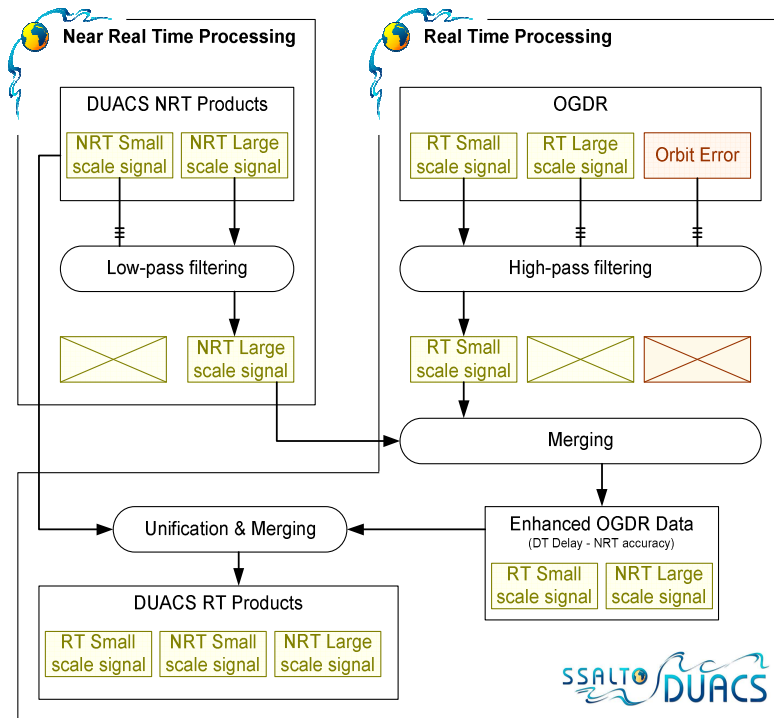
Near Real Time Processing

DUACS NRT Products

NRT Small scale signal

NRT Large scale signal

Low-pass filtering

NRT Large scale signal

Real Time Processing

OGDR

RT Small scale signal

RT Large scale signal

Orbit Error

High-pass filtering

RT Small scale signal

Merging

Unification & Merging

Enhanced OGDR Data

(DT Delay - NRT accuracy)

RT Small scale signal

NRT Large scale signal

DUACS RT Products

RT Small scale signal

NRT Small scale signal

NRT Large scale signal

SSALTO DUACS